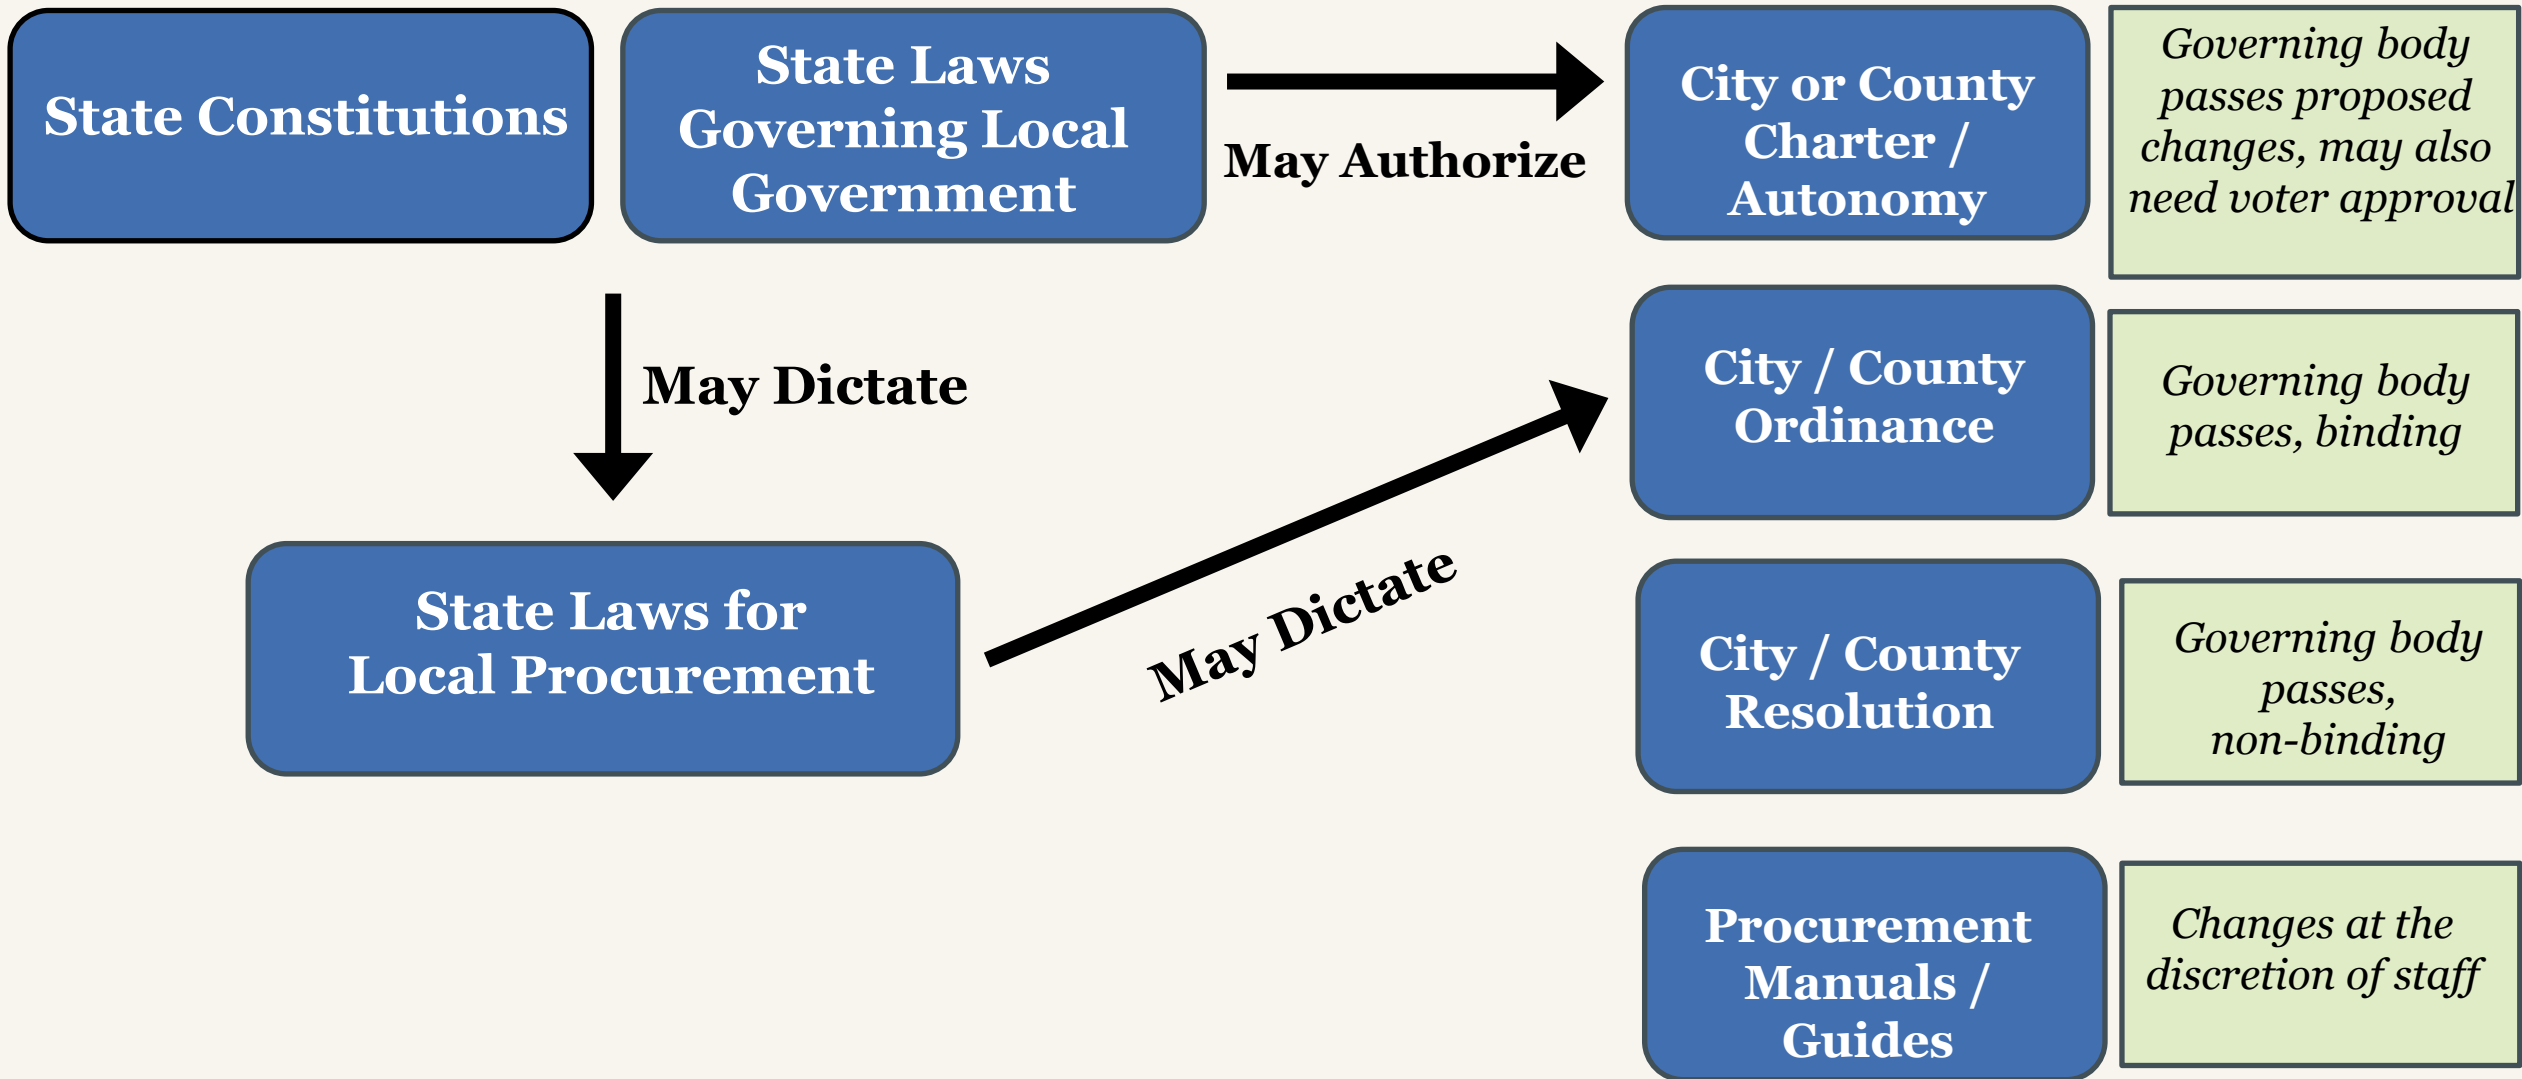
State Constitutions

State Laws Governing Local Government

May Authorize

City or County Charter / Autonomy

Governing body passes proposed changes, may also need voter approval

May Dictate

City / County Ordinance

Governing body passes, binding

State Laws for Local Procurement

May Dictate

City / County Resolution

Governing body passes, non-binding

Procurement Manuals / Guides

Changes at the discretion of staff